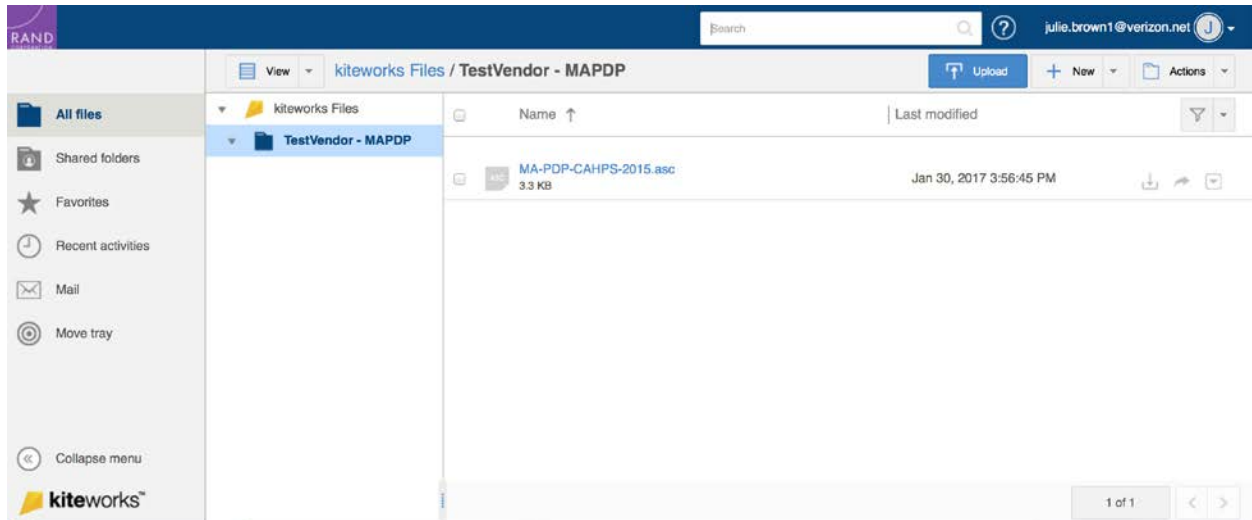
RAND

Search

julie.brown1@verizon.net J

View kiteworks Files / TestVendor - MAPDP

Upload

New

Actions

All files

Shared folders

Favorites

Recent activities

Mail

Move tray

Collapse menu

kiteworks™

kiteworks Files

TestVendor - MAPDP

Name ↑

Last modified

MA-PDP-CAHPS-2015.asc
3.3 KB

Jan 30, 2017 3:56:45 PM

1 of 1